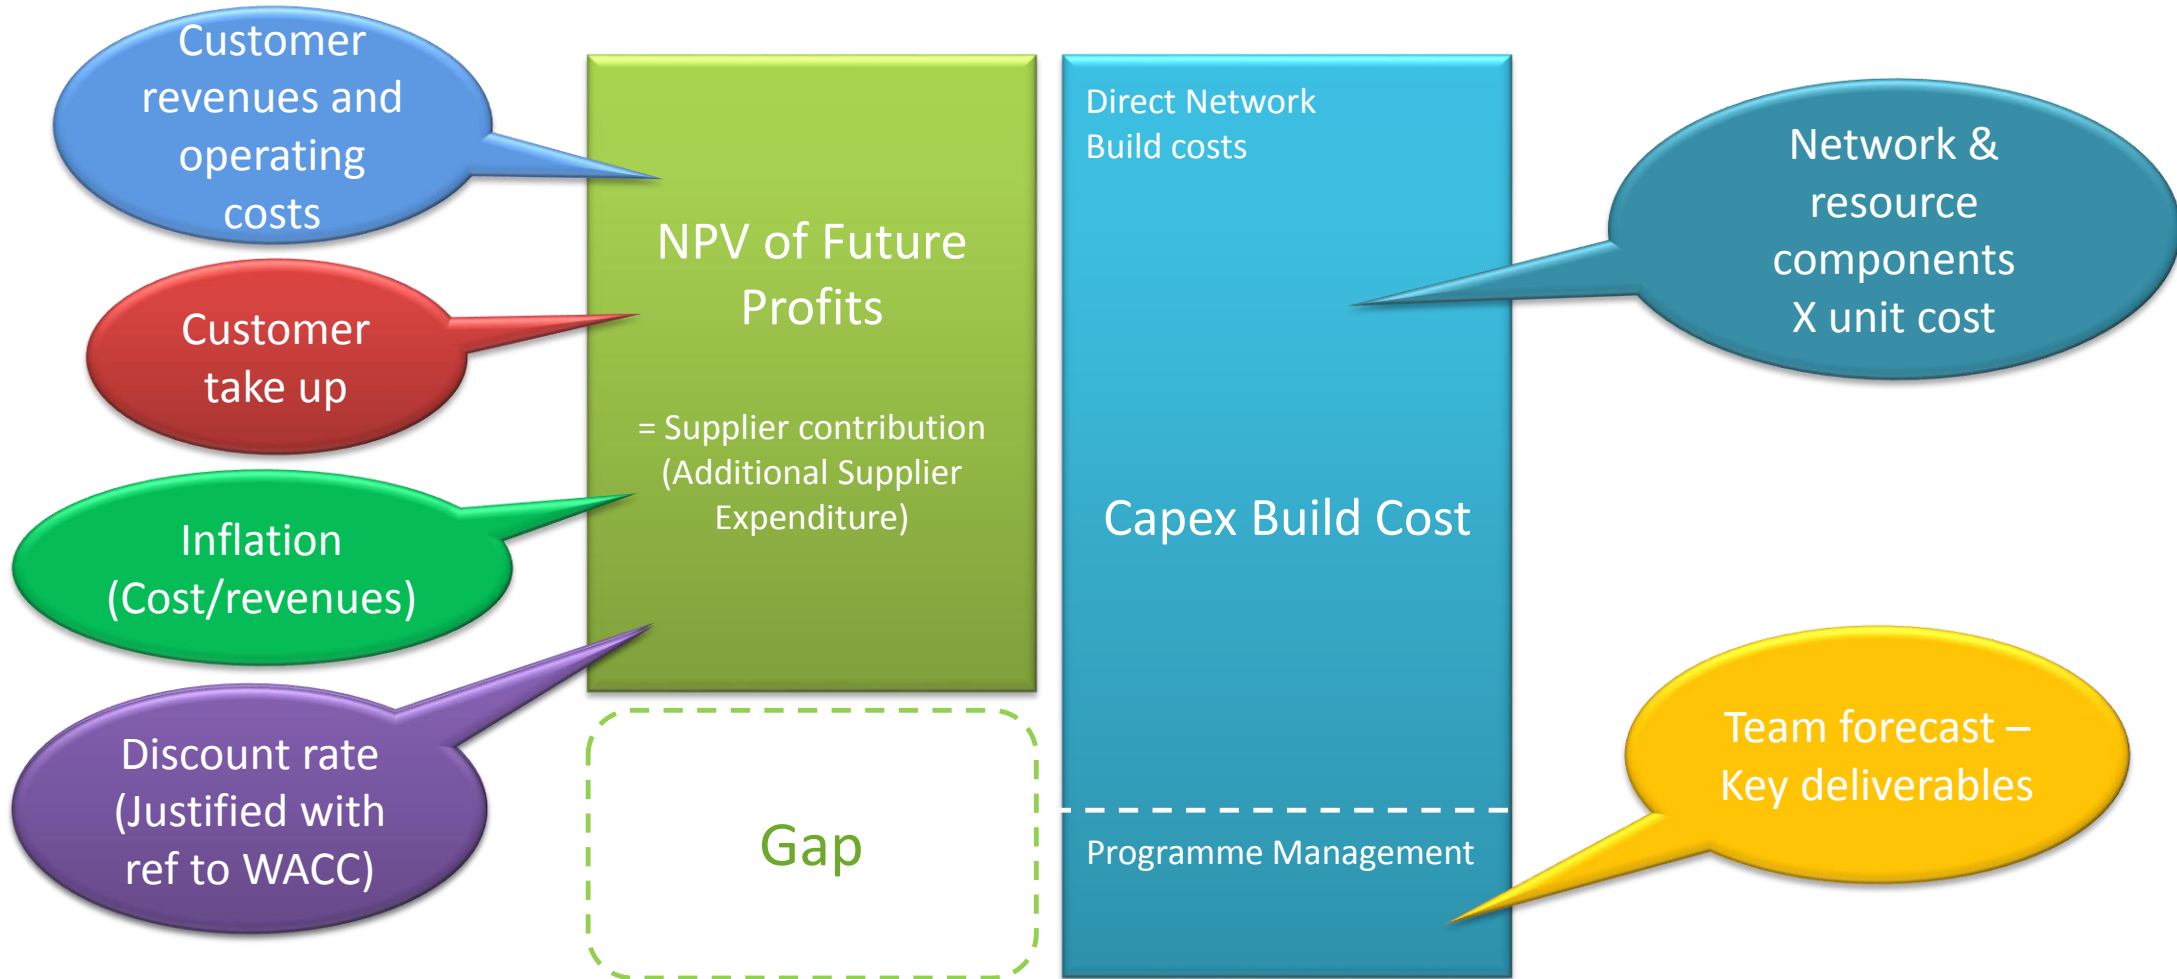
Customer revenues and operating costs

Customer take up

Inflation (Cost/revenues)

Discount rate (Justified with ref to WACC)

NPV of Future Profits

= Supplier contribution (Additional Supplier Expenditure)

Gap

Direct Network Build costs

Capex Build Cost

Programme Management

Network & resource components X unit cost

Team forecast – Key deliverables